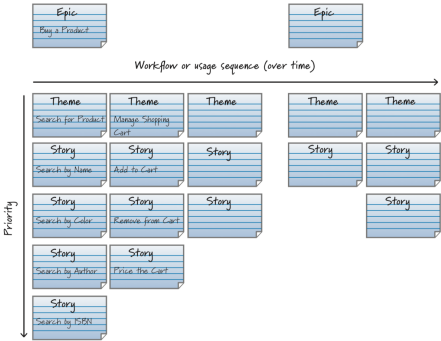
Epic
Buy a Product

Epic

Workflow or usage sequence (over time)

Priority

Theme
Search for Product

Theme
Manage Shopping Cart

Theme

Theme

Theme

Story
Search by Name

Story
Add to Cart

Story

Story

Story

Story
Search by Color

Story
Remove from Cart

Story

Story

Story
Search by Author

Story
Price the Cart

Story
Search by ISBN